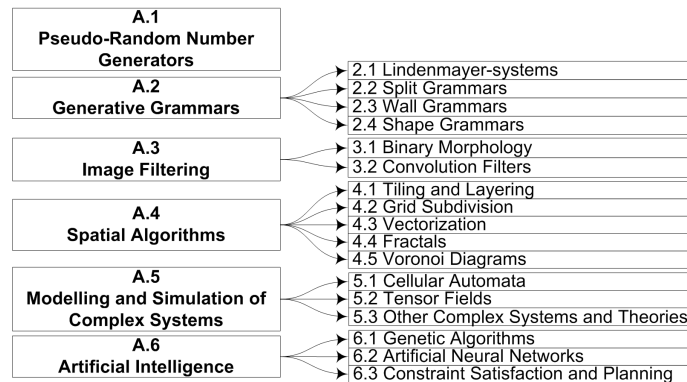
A.1
Pseudo-Random Number Generators

A.2
Generative Grammars

2.1 Lindenmayer-systems
2.2 Split Grammars
2.3 Wall Grammars
2.4 Shape Grammars

A.3
Image Filtering

3.1 Binary Morphology
3.2 Convolution Filters

A.4
Spatial Algorithms

4.1 Tiling and Layering
4.2 Grid Subdivision
4.3 Vectorization
4.4 Fractals
4.5 Voronoi Diagrams

A.5
Modelling and Simulation of Complex Systems

5.1 Cellular Automata
5.2 Tensor Fields
5.3 Other Complex Systems and Theories

A.6
Artificial Intelligence

6.1 Genetic Algorithms
6.2 Artificial Neural Networks
6.3 Constraint Satisfaction and Planning